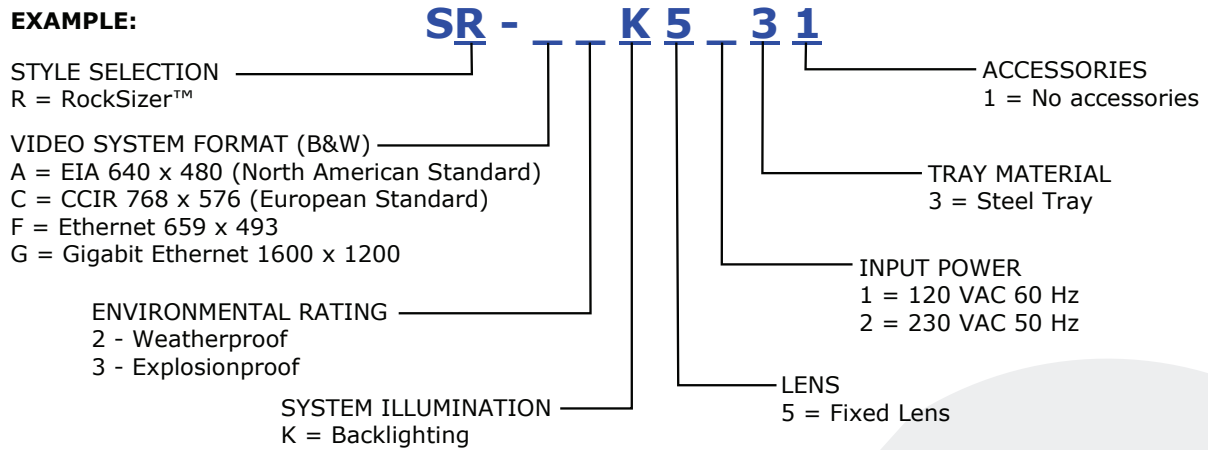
EXAMPLE:

SR - _ _ K 5 _ 3 1

STYLE SELECTION
R = RockSizer™

VIDEO SYSTEM FORMAT (B&W)
A = EIA 640 x 480 (North American Standard)
C = CCIR 768 x 576 (European Standard)
F = Ethernet 659 x 493
G = Gigabit Ethernet 1600 x 1200

ENVIRONMENTAL RATING
2 - Weatherproof
3 - Explosionproof

SYSTEM ILLUMINATION
K = Backlighting

ACCESSORIES
1 = No accessories

TRAY MATERIAL
3 = Steel Tray

INPUT POWER
1 = 120 VAC 60 Hz
2 = 230 VAC 50 Hz

LENS
5 = Fixed Lens